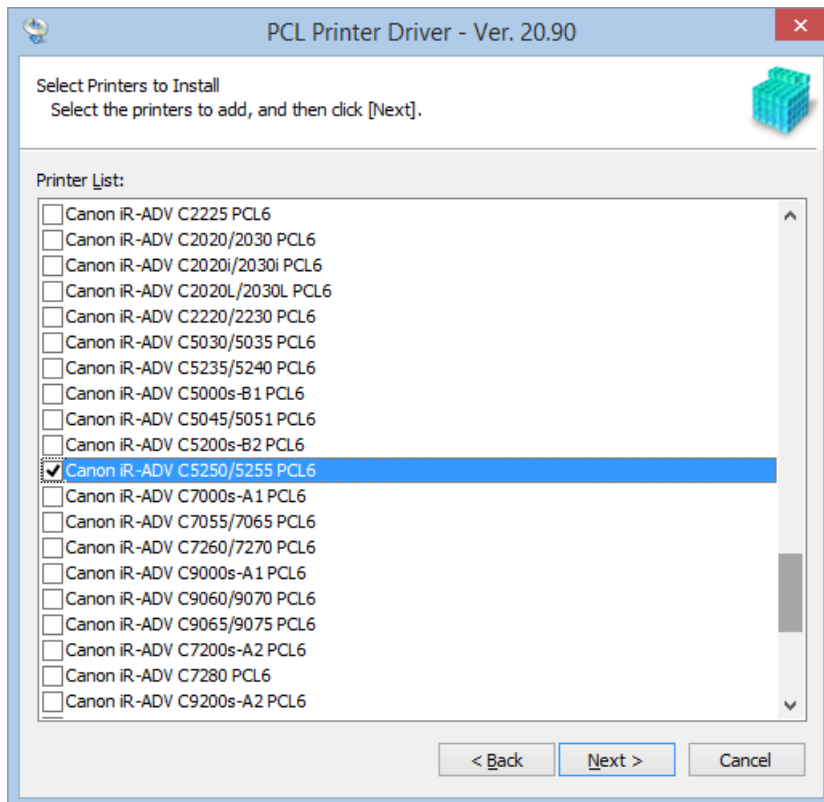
PCL Printer Driver - Ver. 20.90

Select Printers to Install
Select the printers to add, and then click [Next].

Printer List:

Canon iR-ADV C2225 PCL6
Canon iR-ADV C2020/2030 PCL6
Canon iR-ADV C2020i/2030i PCL6
Canon iR-ADV C2020L/2030L PCL6
Canon iR-ADV C2220/2230 PCL6
Canon iR-ADV C5030/5035 PCL6
Canon iR-ADV C5235/5240 PCL6
Canon iR-ADV C5000s-B1 PCL6
Canon iR-ADV C5045/5051 PCL6
Canon iR-ADV C5200s-B2 PCL6
Canon iR-ADV C5250/5255 PCL6
Canon iR-ADV C7000s-A1 PCL6
Canon iR-ADV C7055/7065 PCL6
Canon iR-ADV C7260/7270 PCL6
Canon iR-ADV C9000s-A1 PCL6
Canon iR-ADV C9060/9070 PCL6
Canon iR-ADV C9065/9075 PCL6
Canon iR-ADV C7200s-A2 PCL6
Canon iR-ADV C7280 PCL6
Canon iR-ADV C9200s-A2 PCL6

< Back
Next >
Cancel